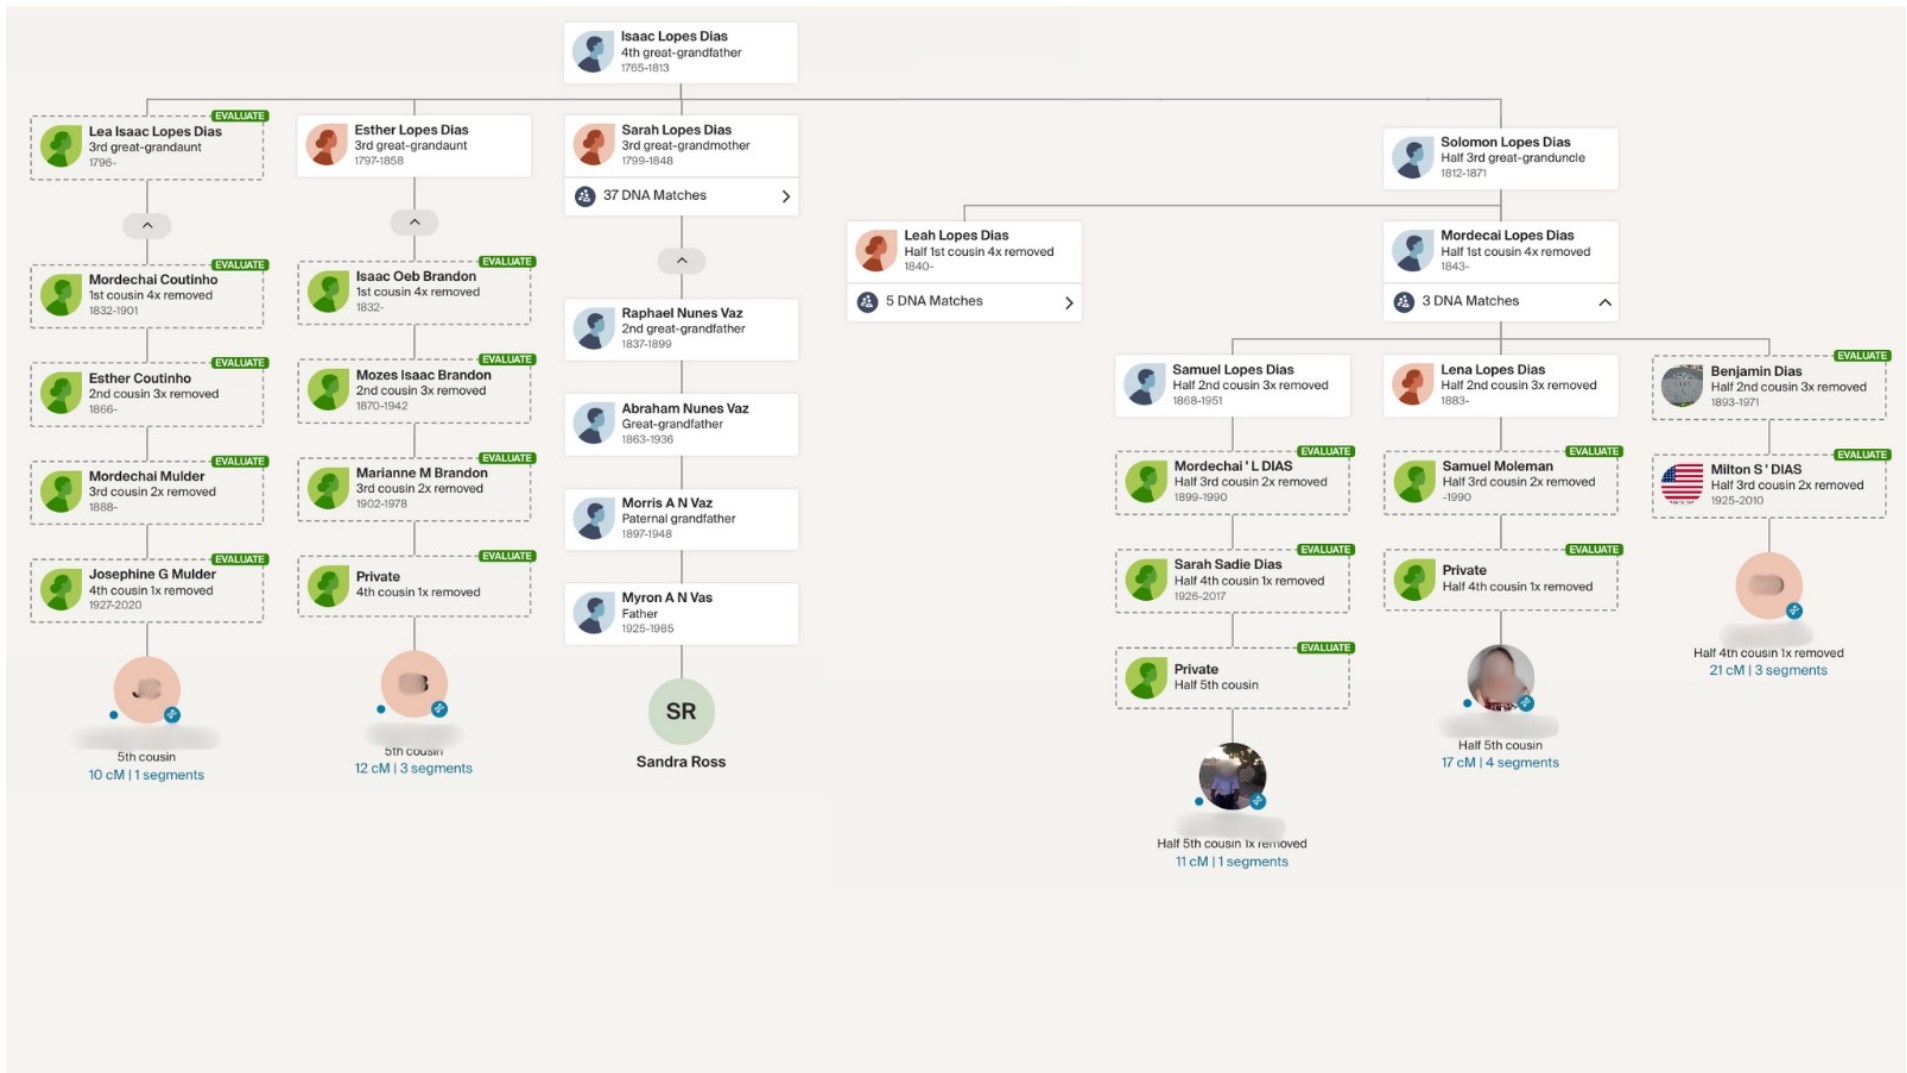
Isaac Lopes Dias
4th great-grandfather
1765-1813

EVALUATE
Lea Isaac Lopes Dias
3rd great-grandaunt
1796-

Esther Lopes Dias
3rd great-grandaunt
1797-1858

Sarah Lopes Dias
3rd great-grandmother
1799-1848

37 DNA Matches

Solomon Lopes Dias
Half 3rd great-granduncle
1812-1871

Leah Lopes Dias
Half 1st cousin 4x removed
1840-

5 DNA Matches

Mordecai Lopes Dias
Half 1st cousin 4x removed
1843-

3 DNA Matches

EVALUATE
Mordechai Coutinho
1st cousin 4x removed
1832-1901

EVALUATE
Isaac Oeb Brandon
1st cousin 4x removed
1832-

Raphael Nunes Vaz
2nd great-grandfather
1837-1899

EVALUATE
Esther Coutinho
2nd cousin 3x removed
1866-

EVALUATE
Mozes Isaac Brandon
2nd cousin 3x removed
1870-1942

Abraham Nunes Vaz
Great-grandfather
1863-1936

Samuel Lopes Dias
Half 2nd cousin 3x removed
1868-1951

Lena Lopes Dias
Half 2nd cousin 3x removed
1883-

EVALUATE
Benjamin Dias
Half 2nd cousin 3x removed
1893-1971

EVALUATE
Mordechai Mulder
3rd cousin 2x removed
1888-

EVALUATE
Marianne M Brandon
3rd cousin 2x removed
1902-1978

Morris A N Vaz
Paternal grandfather
1897-1948

EVALUATE
Mordechai ' L DIAS
Half 3rd cousin 2x removed
1899-1990

EVALUATE
Samuel Moleman
Half 3rd cousin 2x removed
-1990

EVALUATE
Milton S ' DIAS
Half 3rd cousin 2x removed
1925-2010

EVALUATE
Josephine G Mulder
4th cousin 1x removed
1927-2020

EVALUATE
Private
4th cousin 1x removed

Myron A N Vas
Father
1925-1985

EVALUATE
Sarah Sadie Dias
Half 4th cousin 1x removed
1926-2017

EVALUATE
Private
Half 4th cousin 1x removed

EVALUATE
Private
Half 5th cousin

SR
Sandra Ross

5th cousin
10 cM | 1 segments

5th cousin
12 cM | 3 segments

Half 4th cousin 1x removed
21 cM | 3 segments

Half 5th cousin
17 cM | 4 segments

Half 5th cousin 1x removed
11 cM | 1 segments